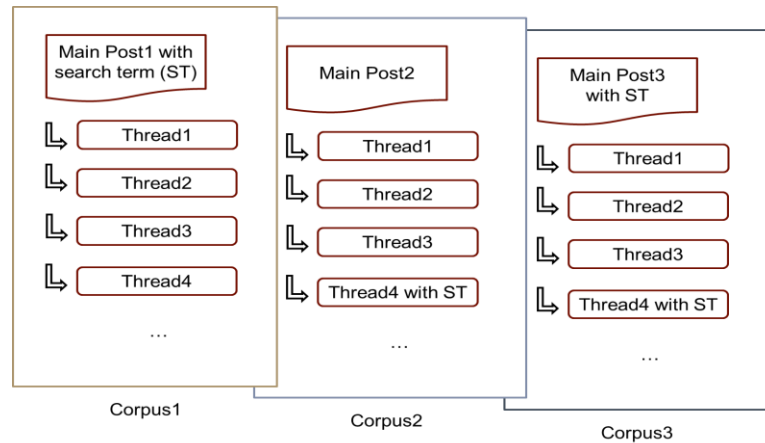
Main Post1 with search term (ST)

Thread1

Thread2

Thread3

Thread4

...

Corpus1

Main Post2

Thread1

Thread2

Thread3

Thread4 with ST

...

Corpus2

Main Post3 with ST

Thread1

Thread2

Thread3

Thread4 with ST

...

Corpus3